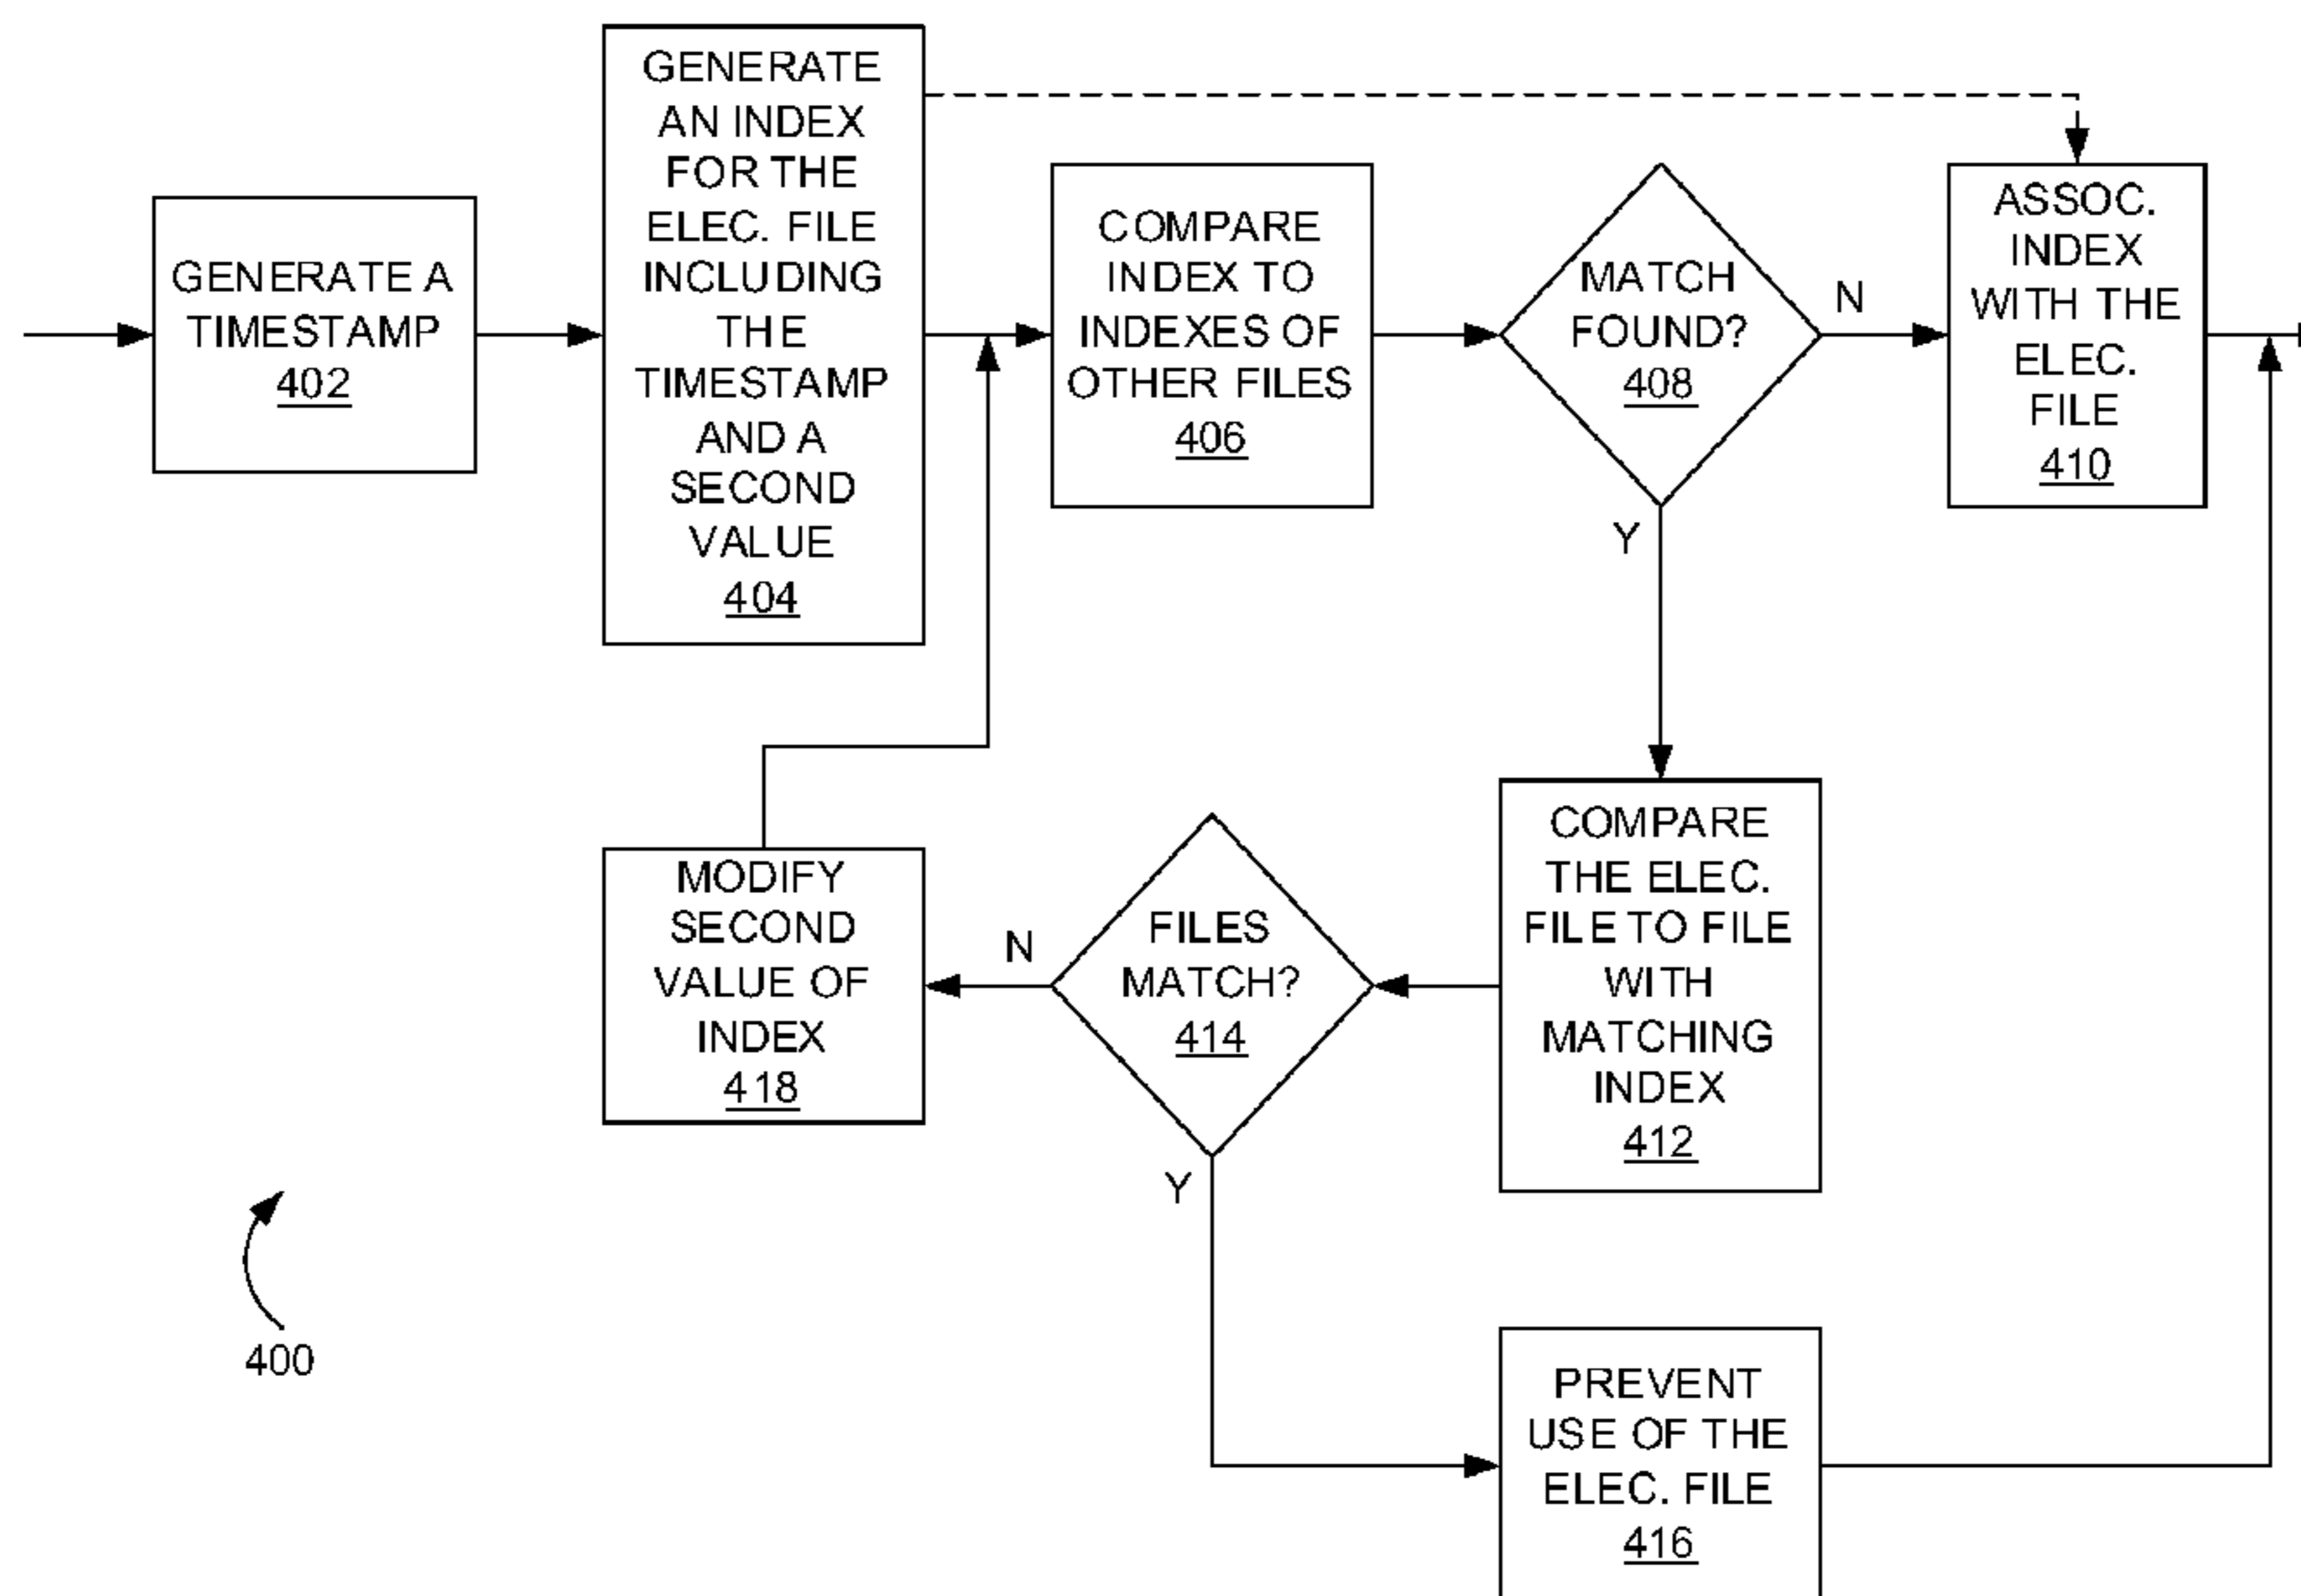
GENERATE A TIMESTAMP 402

GENERATE AN INDEX FOR THE ELEC. FILE INCLUDING THE TIMESTAMP AND A SECOND VALUE 404

COMPARE INDEX TO INDEXES OF OTHER FILES 406

MATCH FOUND? 408

N

ASSOC. INDEX WITH THE ELEC. FILE 410

Y

COMPARE THE ELEC. FILE TO FILE WITH MATCHING INDEX 412

FILES MATCH? 414

N

MODIFY SECOND VALUE OF INDEX 418

Y

PREVENT USE OF THE ELEC. FILE 416

400